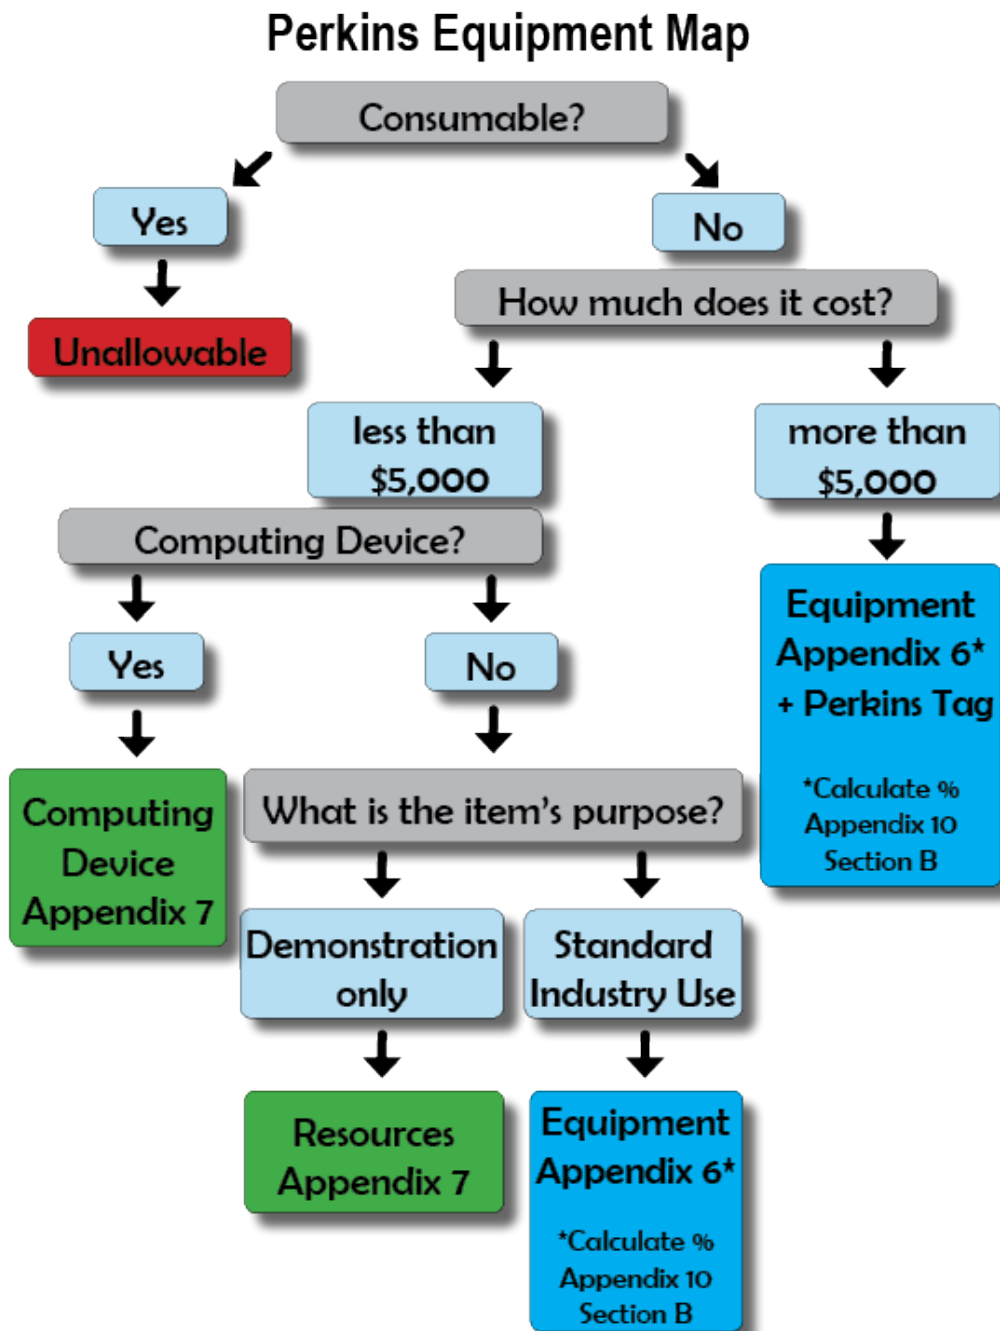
Perkins Equipment Map

Consumable?

Yes

Unallowable

No

How much does it cost?

less than $5,000

more than $5,000

Equipment Appendix 6* + Perkins Tag

*Calculate % Appendix 10 Section B

Computing Device?

Yes

Computing Device Appendix 7

No

What is the item's purpose?

Demonstration only

Resources Appendix 7

Standard Industry Use

Equipment Appendix 6*

*Calculate % Appendix 10 Section B